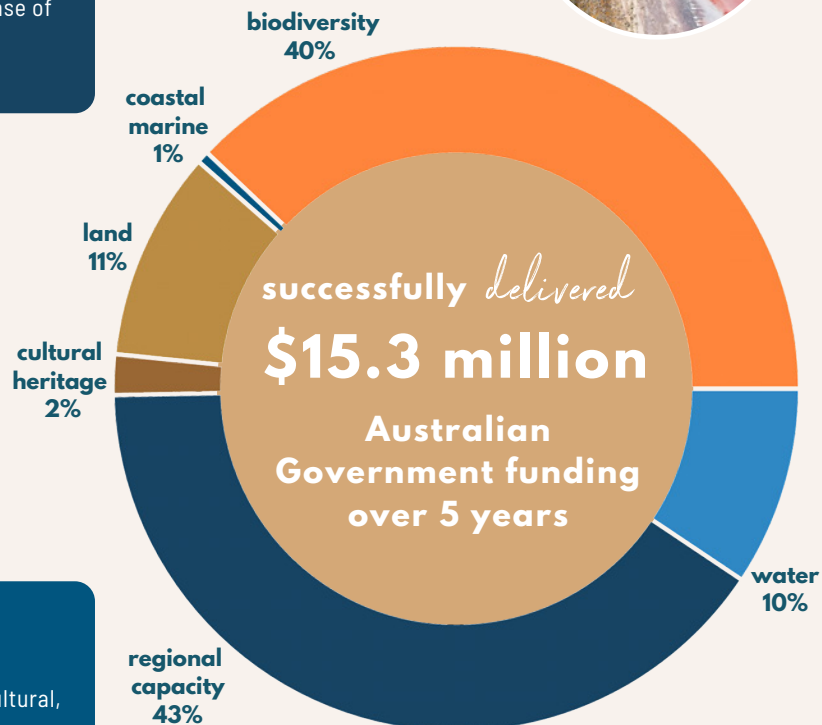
ise of

biodiversity
40%

coastal
marine
1%

land
11%

cultural
heritage
2%

successfully delivered
$15.3 million
Australian
Government funding
over 5 years

water
10%

regional
capacity
43%

ultural,